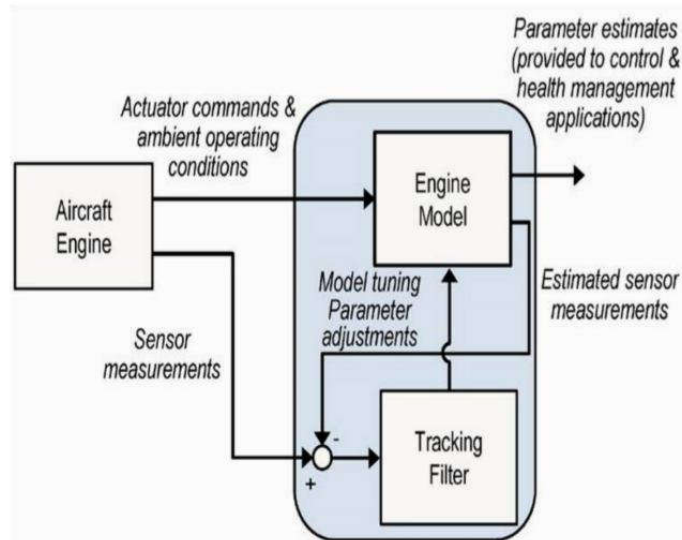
Parameter estimates (provided to control & health management applications)

Actuator commands & ambient operating conditions

Aircraft Engine

Engine Model

Model tuning Parameter adjustments

Estimated sensor measurements

Sensor measurements

-

+

Tracking Filter